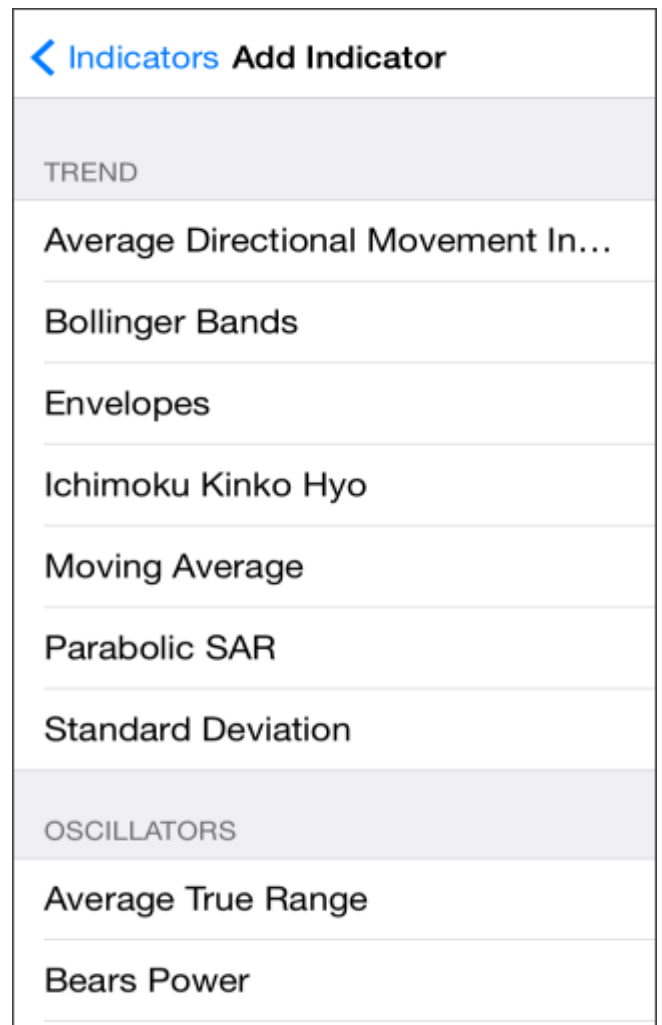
< Indicators Add Indicator

TREND

Average Directional Movement In...

Bollinger Bands

Envelopes

Ichimoku Kinko Hyo

Moving Average

Parabolic SAR

Standard Deviation

OSCILLATORS

Average True Range

Bears Power